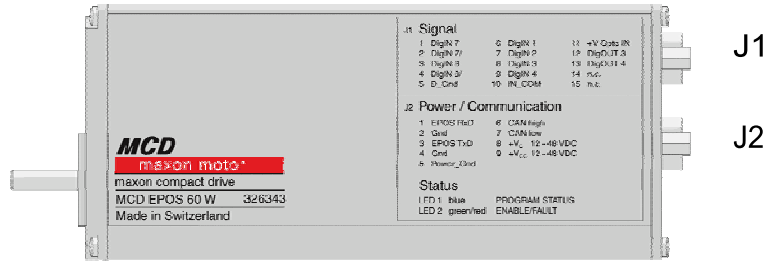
J1 Signal

1 DigIN 7
2 DigIN 7/
3 DigIN 8
4 DigIN 8/
5 D_Gnd

6 DigIN 1
7 DigIN 2
8 DigIN 3
9 DigIN 4
10 IN_COM

11 +V Opto IN
12 DigOUT 3
13 DigOUT 4
14 n.c.
15 n.c.

J1

J2 Power / Communication

1 EPOS RxD
2 Gnd
3 EPOS TxD
4 Gnd
5 Power_Gnd

6 CAN high
7 CAN low
8 $+V_{c}$ 12 - 48 VDC
9 $+V_{cc}$ 12 - 48 VDC

J2

Status

LED 1 blue PROGRAM STATUS
LED 2 green/red ENABLE/FAULT

MCD
maxon motor
maxon compact drive
MCD EPOS 60 W 326343
Made in Switzerland